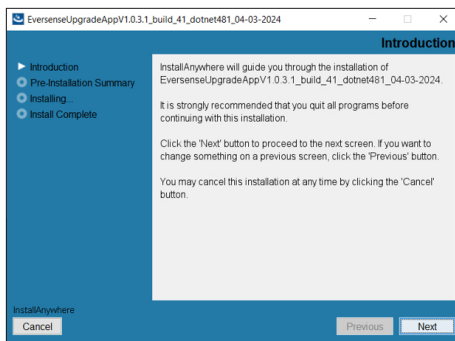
EversenseUpgradeAppV1.0.3.1_build_41_dotnet481_04-03-2024

Introduction

Introduction
Pre-Installation Summary
Installing...
Install Complete

InstallAnywhere will guide you through the installation of EversenseUpgradeAppV1.0.3.1_build_41_dotnet481_04-03-2024.

It is strongly recommended that you quit all programs before continuing with this installation.

Click the 'Next' button to proceed to the next screen. If you want to change something on a previous screen, click the 'Previous' button.

You may cancel this installation at any time by clicking the 'Cancel' button.

InstallAnywhere
Cancel
Previous
Next